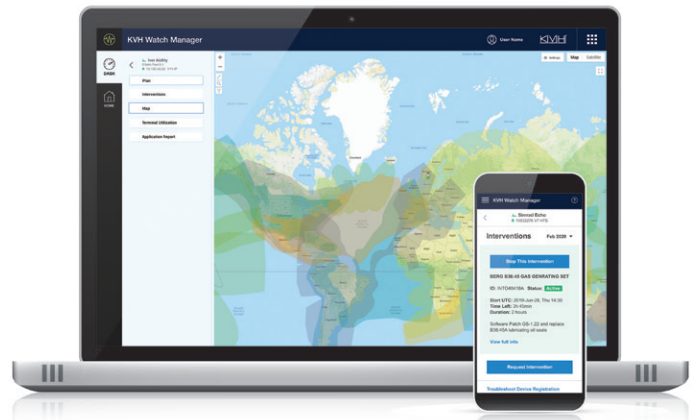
KVH Watch Manager

User Name

KVH

DASH

HOME

Sea Ability

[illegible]

Plan

Interventions

Map

Terminal Utilization

Application Report

Settings

Map

Satellite

KVH Watch Manager

Sinnad Baher

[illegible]

Interventions

Feb 2020

Stop This Intervention

SERO B38-45 GAS GENERATING SET

ID: INTDA9X18A Status: Active

Start UTC: 2019 Jun 05, Thu 14:30

Time Left: 2h 45min

Duration: 2 hours

Software Patch GS-1.22 and replace B38-45A lubricating oil seals

View full info

Request Intervention

Troubleshoot Device Registration